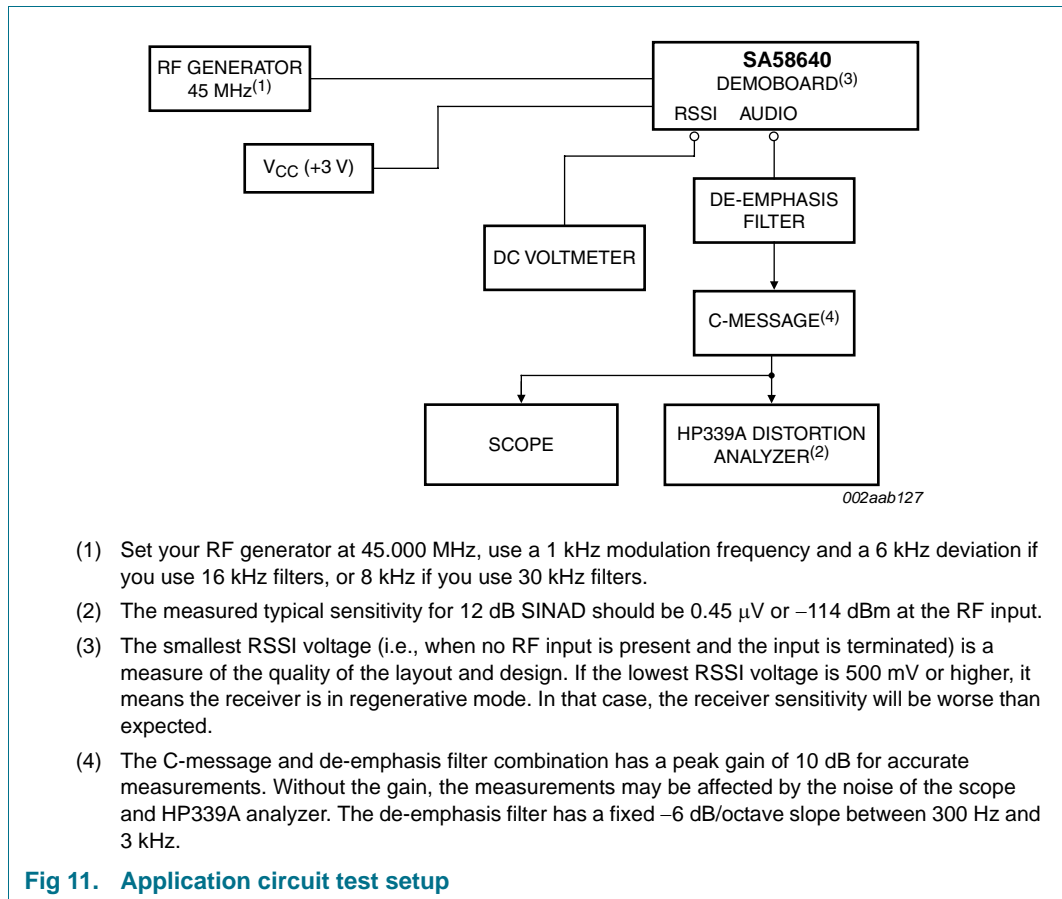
RF GENERATOR 45 MHz$^{(1)}$

SA58640
DEMOBOARD$^{(3)}$

RSSI AUDIO

$V_{CC}$ (+3 V)

DE-EMPHASIS FILTER

DC VOLTMETER

C-MESSAGE$^{(4)}$

SCOPE

HP339A DISTORTION ANALYZER$^{(2)}$

002aab127

(1) Set your RF generator at 45.000 MHz, use a 1 kHz modulation frequency and a 6 kHz deviation if you use 16 kHz filters, or 8 kHz if you use 30 kHz filters.

(2) The measured typical sensitivity for 12 dB SINAD should be 0.45 $\mu$V or −114 dBm at the RF input.

(3) The smallest RSSI voltage (i.e., when no RF input is present and the input is terminated) is a measure of the quality of the layout and design. If the lowest RSSI voltage is 500 mV or higher, it means the receiver is in regenerative mode. In that case, the receiver sensitivity will be worse than expected.

(4) The C-message and de-emphasis filter combination has a peak gain of 10 dB for accurate measurements. Without the gain, the measurements may be affected by the noise of the scope and HP339A analyzer. The de-emphasis filter has a fixed −6 dB/octave slope between 300 Hz and 3 kHz.

Fig 11. Application circuit test setup